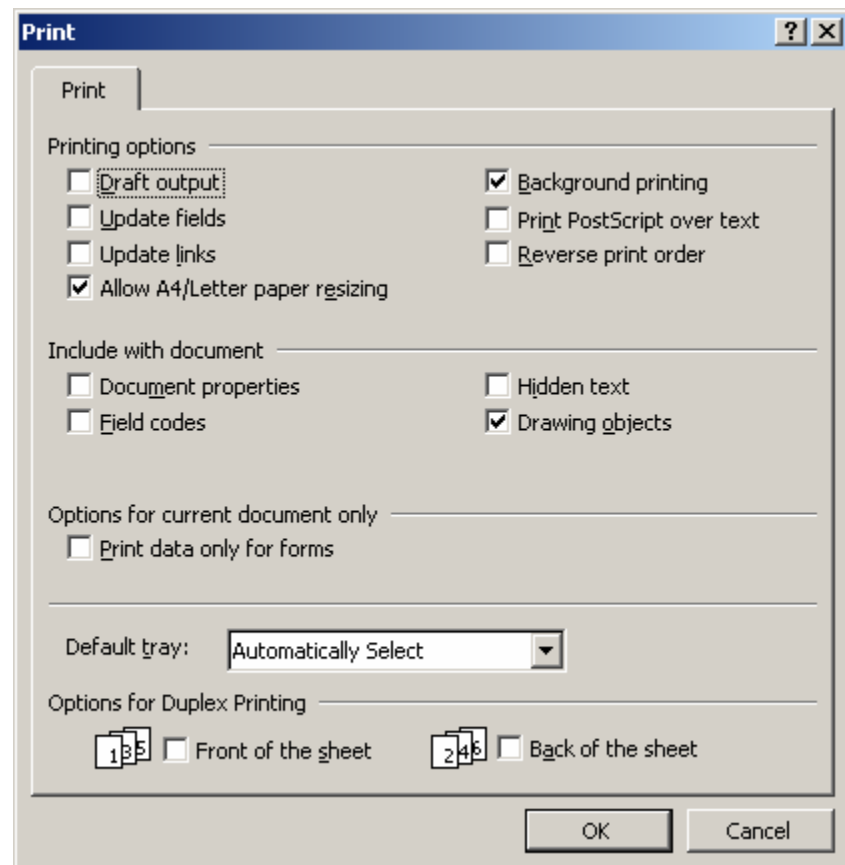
Print

? X

Print

Printing options

Draft output

Update fields

Update links

Allow A4/Letter paper resizing

Background printing

Print PostScript over text

Reverse print order

Include with document

Document properties

Field codes

Hidden text

Drawing objects

Options for current document only

Print data only for forms

Default tray: Automatically Select

Options for Duplex Printing

135 Front of the sheet

246 Back of the sheet

OK

Cancel